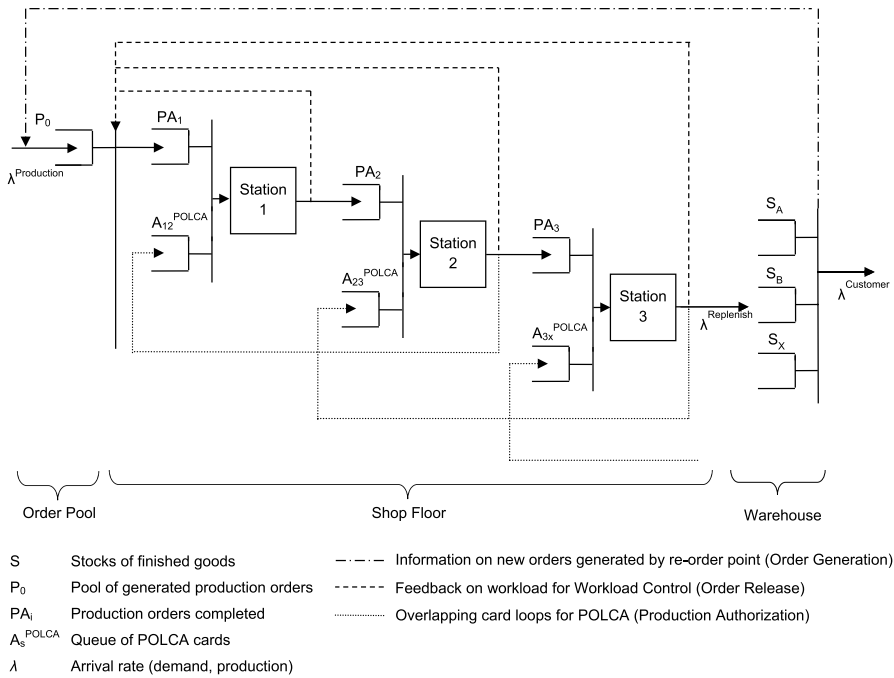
$P_0$
$\lambda^{Production}$
$PA_1$
$A_{12}^{POLCA}$
Station 1
$PA_2$
$A_{23}^{POLCA}$
Station 2
$PA_3$
$A_{3x}^{POLCA}$
Station 3
$\lambda^{Replenish}$
$S_A$
$S_B$
$S_X$
$\lambda^{Customer}$

Order Pool
Shop Floor
Warehouse

S Stocks of finished goods
$P_0$ Pool of generated production orders
$PA_i$ Production orders completed
$A_s^{POLCA}$ Queue of POLCA cards
$\lambda$ Arrival rate (demand, production)

Information on new orders generated by re-order point (Order Generation)
Feedback on workload for Workload Control (Order Release)
Overlapping card loops for POLCA (Production Authorization)